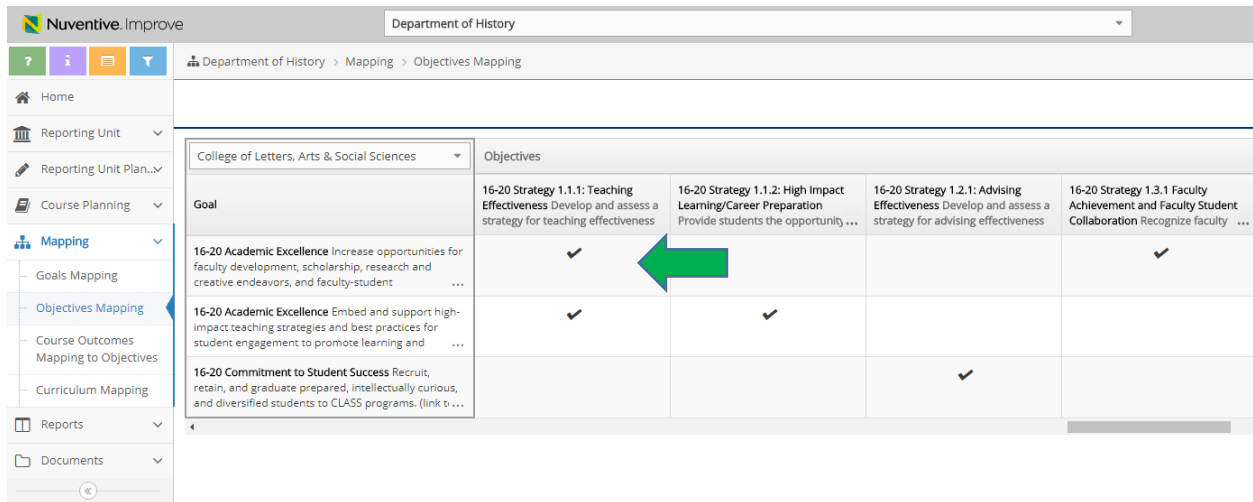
Nuventive. Improve

Department of History

Home
Reporting Unit
Reporting Unit Plan...
Course Planning
Mapping
Goals Mapping
Objectives Mapping
Course Outcomes Mapping to Objectives
Curriculum Mapping
Reports
Documents

Department of History > Mapping > Objectives Mapping

College of Letters, Arts & Social Sciences

| Goal | 16-20 Strategy 1.1.1: Teaching Effectiveness Develop and assess a strategy for teaching effectiveness | 16-20 Strategy 1.1.2: High Impact Learning/Career Preparation Provide students the opportunity ... | 16-20 Strategy 1.2.1: Advising Effectiveness Develop and assess a strategy for advising effectiveness | 16-20 Strategy 1.3.1 Faculty Achievement and Faculty Student Collaboration Recognize faculty ... |
|---|---|---|---|---|
| 16-20 Academic Excellence Increase opportunities for faculty development, scholarship, research and creative endeavors, and faculty-student ... | ✔ | | | ✔ |
| 16-20 Academic Excellence Embed and support high-impact teaching strategies and best practices for student engagement to promote learning and ... | ✔ | ✔ | | |
| 16-20 Commitment to Student Success Recruit, retain, and graduate prepared, intellectually curious, and diversified students to CLASS programs. (link t... | | | ✔ | |

Objectives